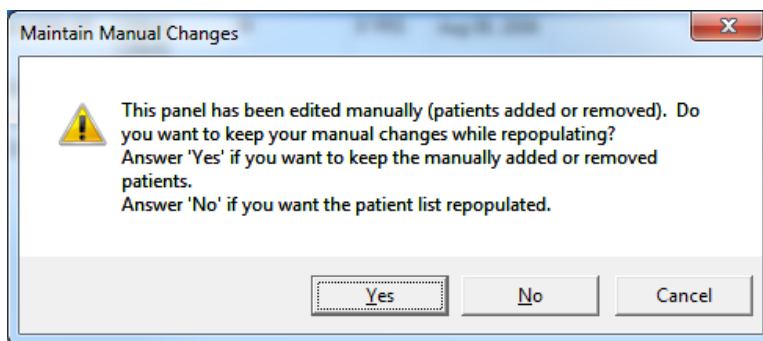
Maintain Manual Changes

This panel has been edited manually (patients added or removed). Do you want to keep your manual changes while repopulating?
Answer 'Yes' if you want to keep the manually added or removed patients.
Answer 'No' if you want the patient list repopulated.

Yes | No | Cancel